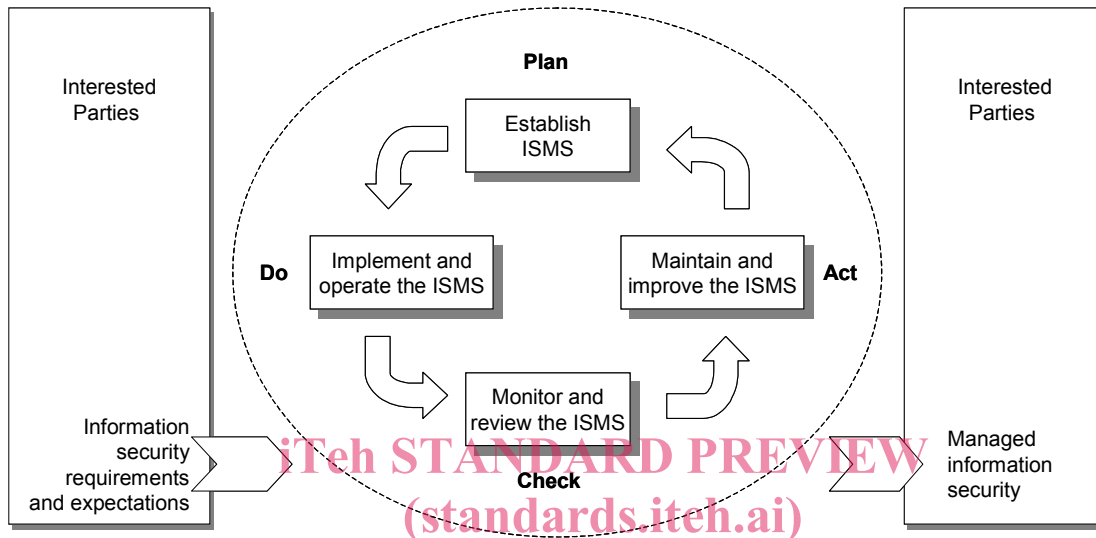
Interested Parties

Plan

Establish ISMS

Interested Parties

Do

Implement and operate the ISMS

Maintain and improve the ISMS

Act

Monitor and review the ISMS

Information security requirements and expectations

Check

Managed information security

iTeh STANDARD PREVIEW
(standards.iteh.ai)